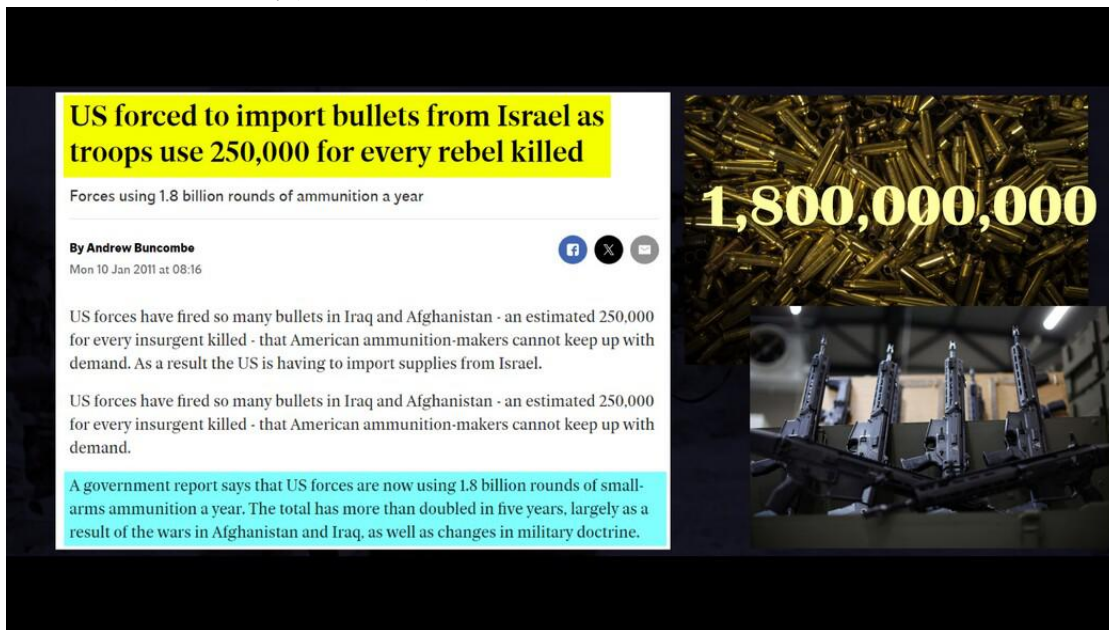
US forced to import bullets from Israel as troops use 250,000 for every rebel killed

Forces using 1.8 billion rounds of ammunition a year

By Andrew Buncombe
Mon 10 Jan 2011 at 08:16

US forces have fired so many bullets in Iraq and Afghanistan - an estimated 250,000 for every insurgent killed - that American ammunition-makers cannot keep up with demand. As a result the US is having to import supplies from Israel.

US forces have fired so many bullets in Iraq and Afghanistan - an estimated 250,000 for every insurgent killed - that American ammunition-makers cannot keep up with demand.

A government report says that US forces are now using 1.8 billion rounds of small-arms ammunition a year. The total has more than doubled in five years, largely as a result of the wars in Afghanistan and Iraq, as well as changes in military doctrine.

1,800,000,000